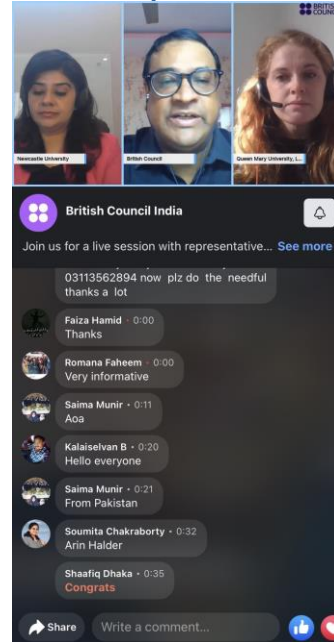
BRITISH COUNCIL

Newcastle University

British Council

Queen Mary University, L...

British Council India

Join us for a live session with representative... See more

03113562894 now plz do the needful thanks a lot

Faiza Hamid · 0:00
Thanks

Romana Faheem · 0:00
Very informative

Saima Munir · 0:11
Aoa

Kalaiselvan B · 0:20
Hello everyone

Saima Munir · 0:21
From Pakistan

Soumita Chakraborty · 0:32
Arin Halder

Shaafiq Dhaka · 0:35
Congrats

Share

Write a comment...